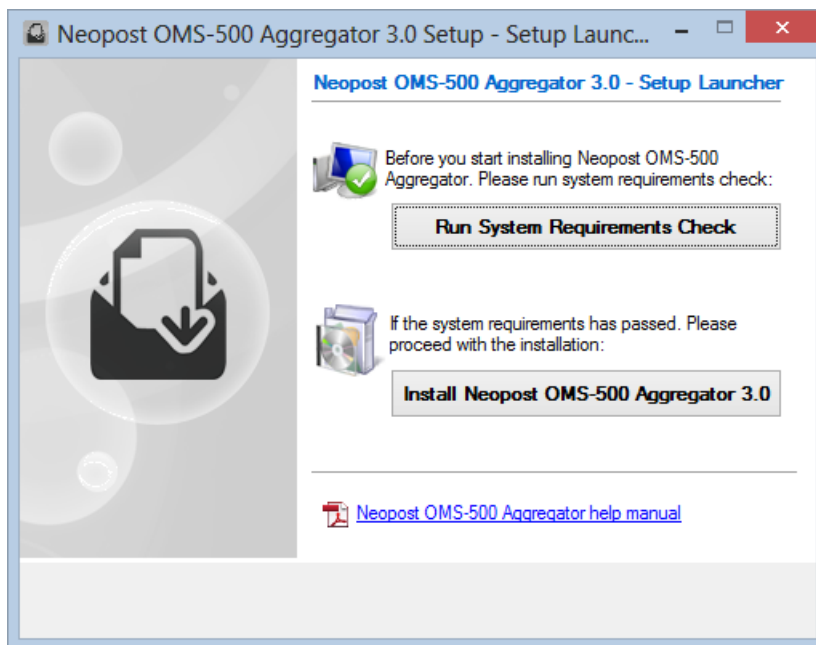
Neopost OMS-500 Aggregator 3.0 Setup - Setup Launc...

Neopost OMS-500 Aggregator 3.0 - Setup Launcher

Before you start installing Neopost OMS-500 Aggregator. Please run system requirements check:

Run System Requirements Check

If the system requirements has passed. Please proceed with the installation:

Install Neopost OMS-500 Aggregator 3.0

Neopost OMS-500 Aggregator help manual